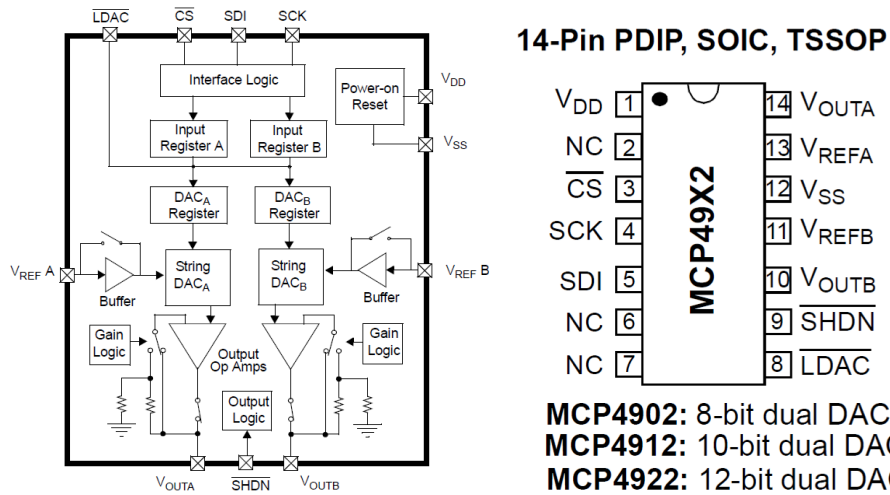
$\overline{LDAC}$ $\overline{CS}$ SDI SCK

Interface Logic

Power-on Reset

$V_{DD}$

$V_{SS}$

Input Register A

Input Register B

$DAC_A$ Register

$DAC_B$ Register

$V_{REF}$ A

String $DAC_A$

String $DAC_B$

$V_{REF}$ B

Buffer

Buffer

Gain Logic

Gain Logic

Output Op Amps

Output Logic

$V_{OUTA}$ $\overline{SHDN}$ $V_{OUTB}$

14-Pin PDIP, SOIC, TSSOP

MCP49X2

| | | | |
|---|---|---|---|
| $V_{DD}$ | 1 | 14 | $V_{OUTA}$ |
| NC | 2 | 13 | $V_{REFA}$ |
| $\overline{CS}$ | 3 | 12 | $V_{SS}$ |
| SCK | 4 | 11 | $V_{REFB}$ |
| SDI | 5 | 10 | $V_{OUTB}$ |
| NC | 6 | 9 | $\overline{SHDN}$ |
| NC | 7 | 8 | $\overline{LDAC}$ |

MCP4902: 8-bit dual DAC
MCP4912: 10-bit dual DA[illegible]
MCP4922: 12-bit dual DA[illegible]